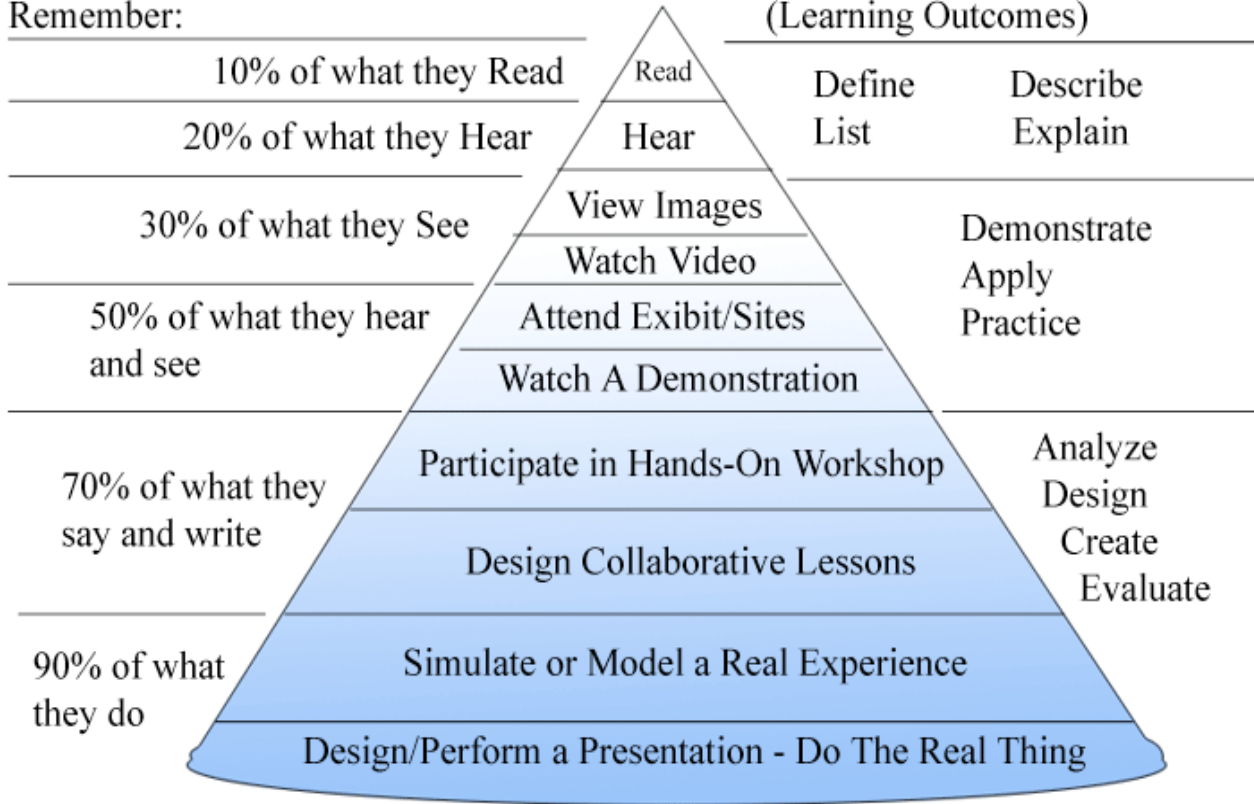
Remember:

(Learning Outcomes)

10% of what they Read

Read

Define
List

Describe
Explain

20% of what they Hear

Hear

30% of what they See

View Images

Watch Video

Demonstrate
Apply
Practice

50% of what they hear and see

Attend Exibit/Sites

Watch A Demonstration

70% of what they say and write

Participate in Hands-On Workshop

Analyze
Design
Create
Evaluate

Design Collaborative Lessons

90% of what they do

Simulate or Model a Real Experience

Design/Perform a Presentation - Do The Real Thing